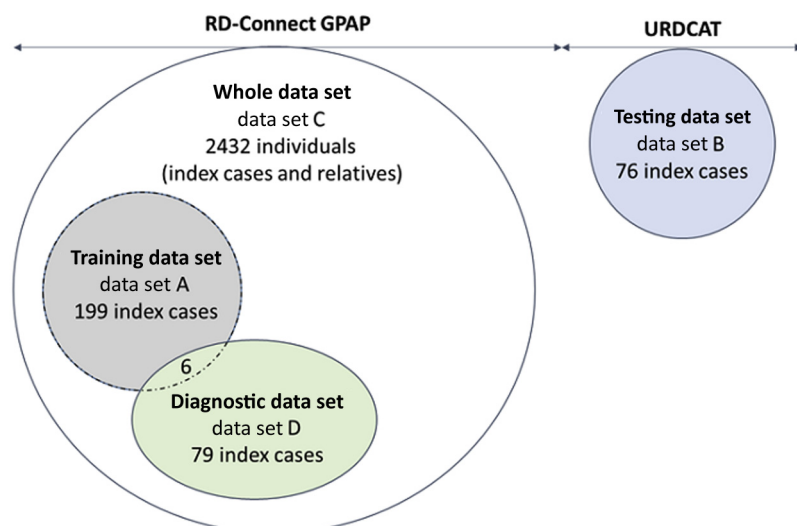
RD-Connect GPAP

URDCAT

Whole data set
data set C
2432 individuals
(index cases and relatives)

Testing data set
data set B
76 index cases

Training data set
data set A
199 index cases

6

Diagnostic data set
data set D
79 index cases